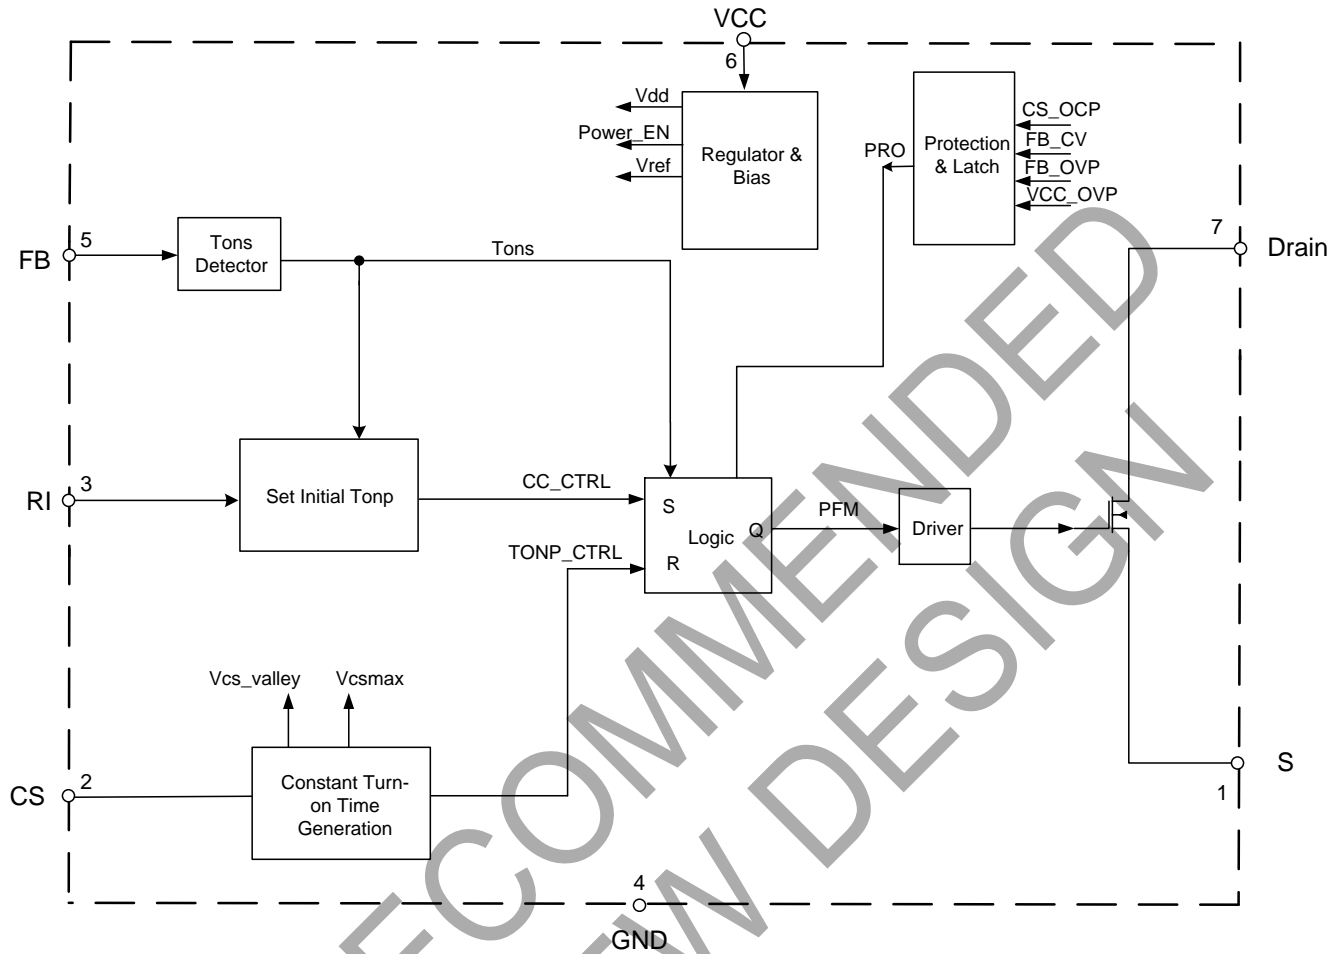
VCC
6
Vdd
Power_EN
Vref
Regulator & Bias
PRO
Protection & Latch
CS_OCP
FB_CV
FB_OVP
VCC_OVP
7
Drain
FB
5
Tons Detector
Tons
RI
3
Set Initial Tonp
CC_CTRL
S
Logic
Q
R
PFM
Driver
TONP_CTRL
Vcs_valley
Vcsmax
CS
2
Constant Turn-on Time Generation
S
1
4
GND
NOT RECOMMENDED FOR NEW DESIGN